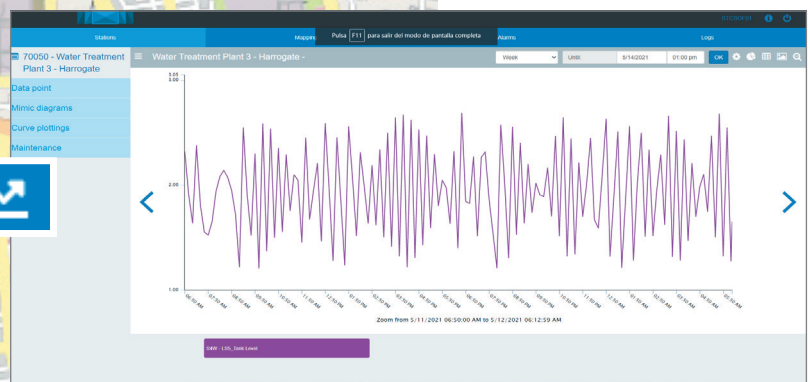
Stations

Mappin

Pulsa F11 para salir del modo de pantalla completa

Alarms

Logs

70050 - Water Treatment Plant 3 - Harrogate

Data point

Mimic diagrams

Curve plottings

Maintenance

Water Treatment Plant 3 - Harrogate -

Week

Until

5/14/2021

01:00 pm

OK

3.05
3.00

2.00

1.00

06:50 AM
07:50 AM
08:50 AM
09:50 AM
10:50 AM
11:50 AM
12:50 PM
01:50 PM
02:50 PM
03:50 PM
04:50 PM
05:50 PM
06:50 PM
07:50 PM
08:50 PM
09:50 PM
10:50 PM
11:50 PM
12:50 AM
01:50 AM
02:50 AM
03:50 AM
04:50 AM
05:50 AM

Zoom from 5/11/2021 06:50:00 AM to 5/12/2021 06:12:39 AM

54W - LSS_Tank Level